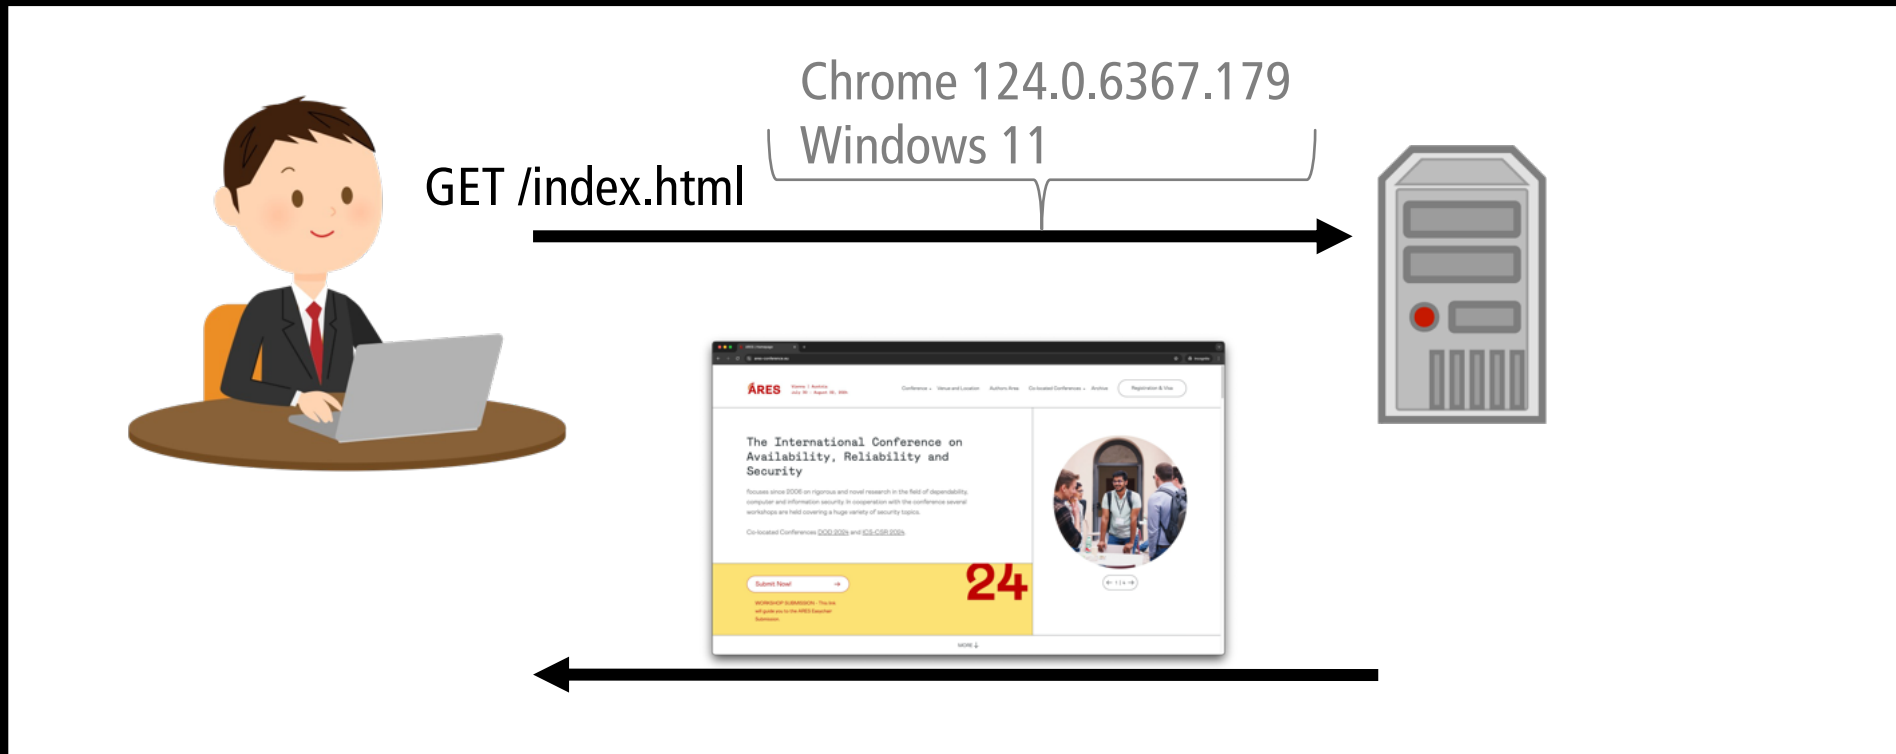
Chrome 124.0.6367.179
Windows 11

GET /index.html

ARES

Conference Venue and Location Authors Area Co-located Conferences Archive Registration & Visa

The International Conference on Availability, Reliability and Security

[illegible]

Co-located Conferences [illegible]

Submit Now!

24

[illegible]

MORE